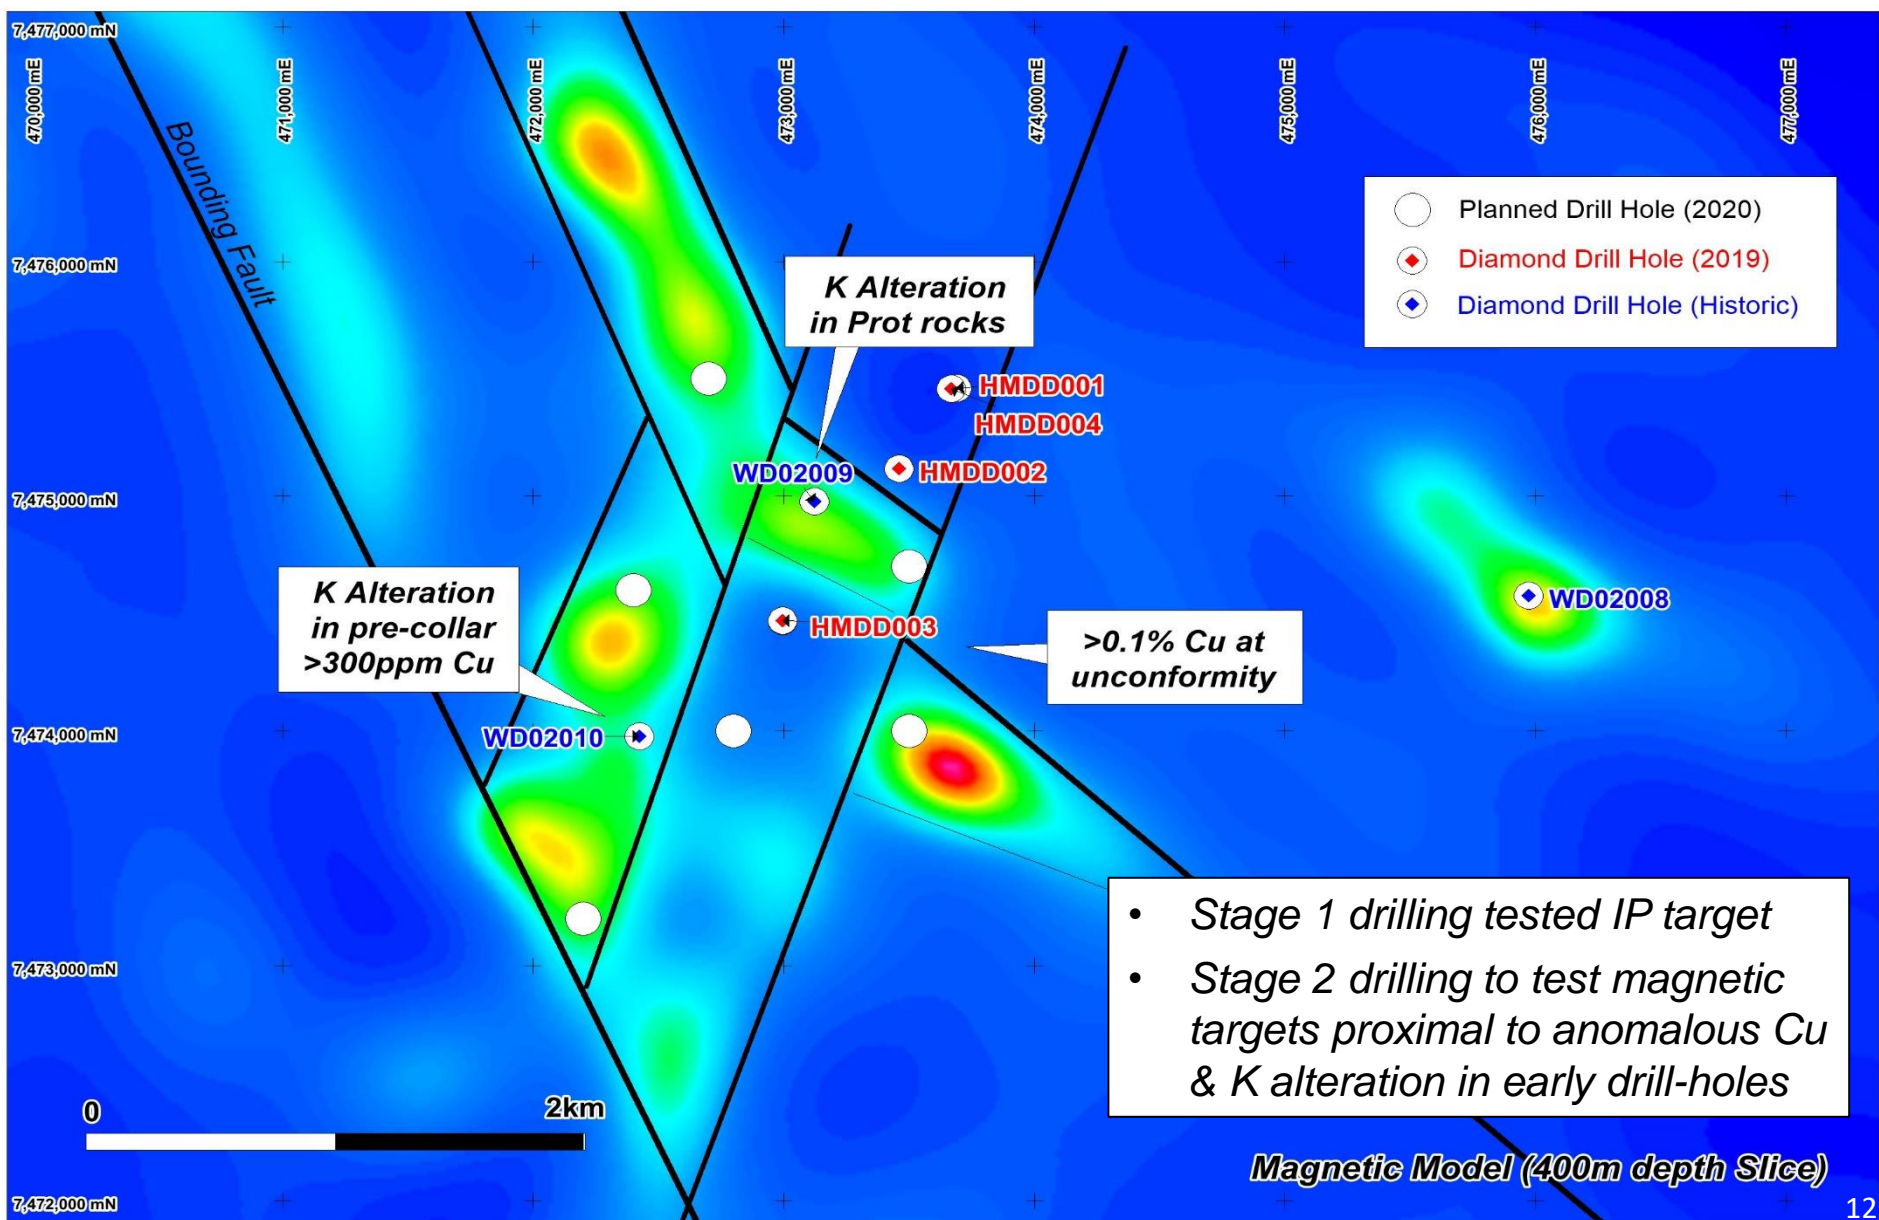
7,477,000 mN

470,000 mE

471,000 mE

472,000 mE

473,000 mE

474,000 mE

475,000 mE

476,000 mE

477,000 mE

Bounding Fault

| | |
|---|---|
| | Planned Drill Hole (2020) |
| | Diamond Drill Hole (2019) |
| | Diamond Drill Hole (Historic) |

7,476,000 mN

K Alteration in Prot rocks

HMDD001

HMDD004

WD02009

HMDD002

7,475,000 mN

K Alteration in pre-collar >300ppm Cu

HMDD003

>0.1% Cu at unconformity

WD02008

7,474,000 mN

WD02010

7,473,000 mN

• Stage 1 drilling tested IP target

• Stage 2 drilling to test magnetic targets proximal to anomalous Cu & K alteration in early drill-holes

0

2km

Magnetic Model (400m depth Slice)

7,472,000 mN

12